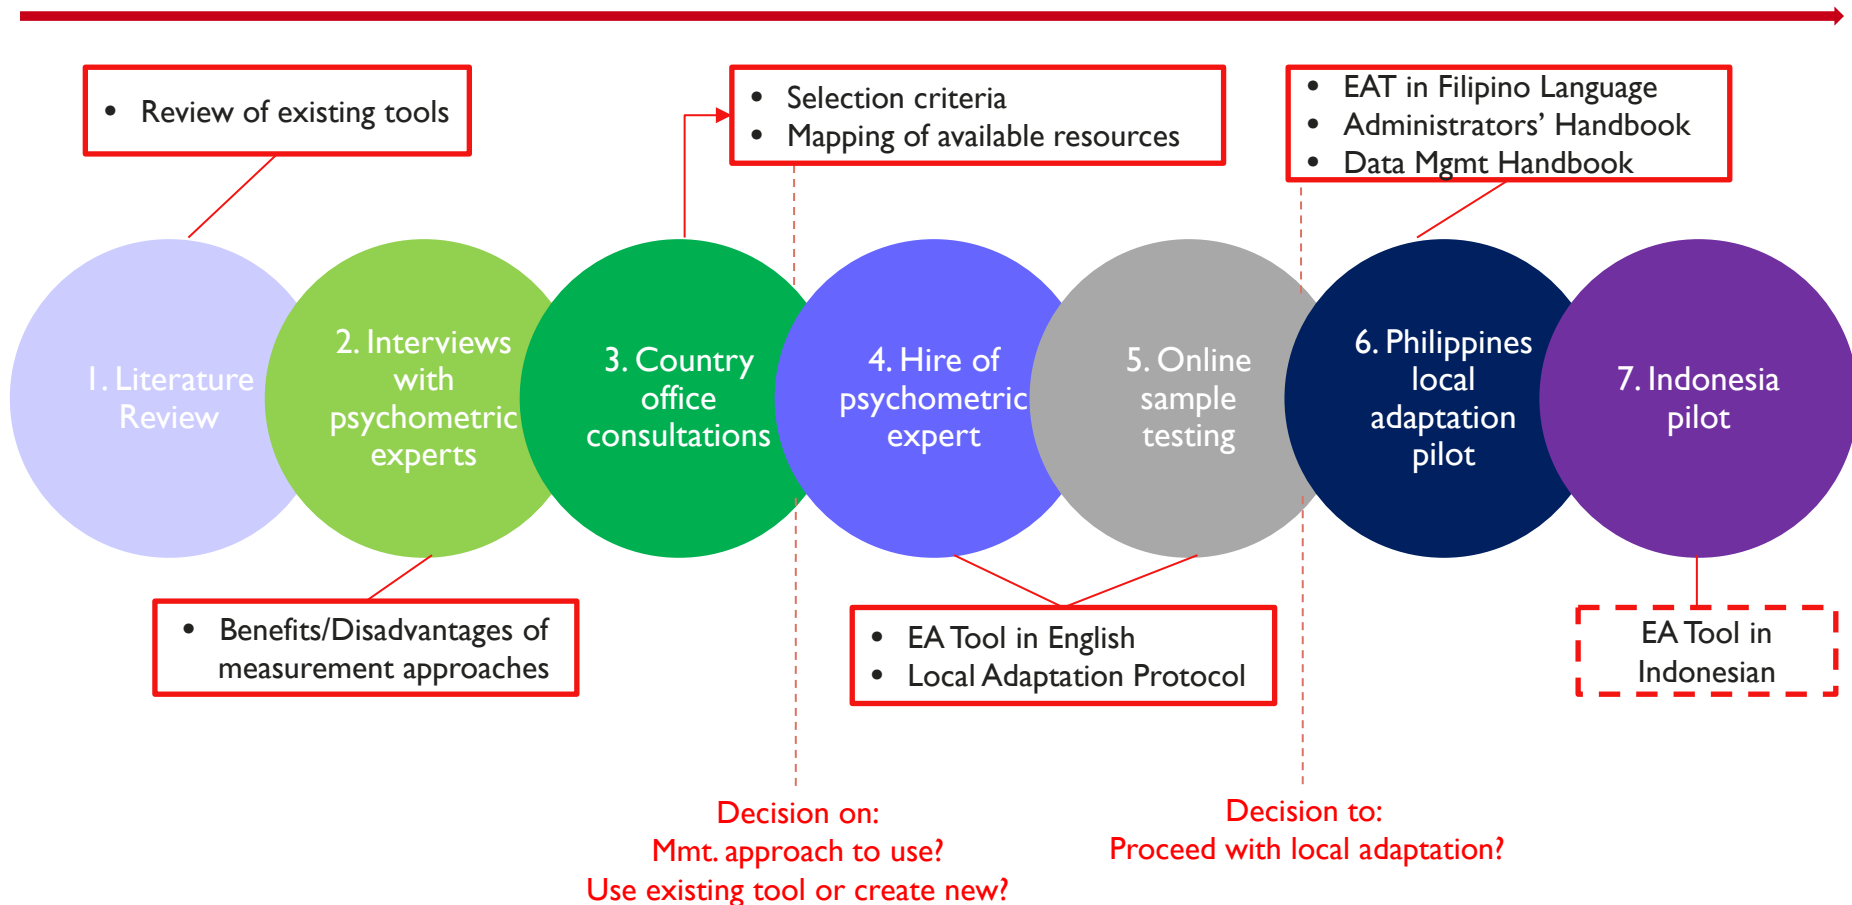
- Review of existing tools

- Selection criteria
- Mapping of available resources

- EAT in Filipino Language
- Administrators' Handbook
- Data Mgmt Handbook

1. Literature Review

2. Interviews with psychometric experts

3. Country office consultations

4. Hire of psychometric expert

5. Online sample testing

6. Philippines local adaptation pilot

7. Indonesia pilot

- Benefits/Disadvantages of measurement approaches

- EA Tool in English
- Local Adaptation Protocol

EA Tool in Indonesian

Decision on:
Mmt. approach to use?
Use existing tool or create new?

Decision to:
Proceed with local adaptation?